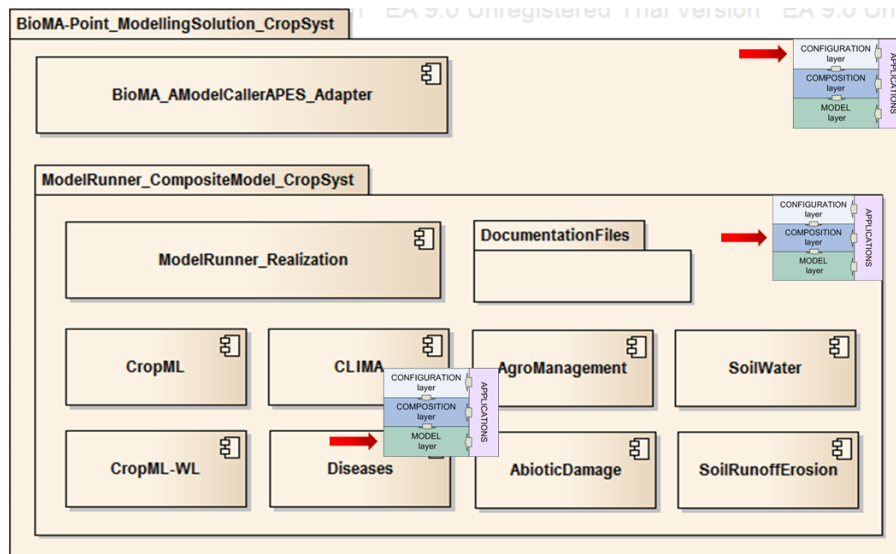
BioMA-Point_ModellingSolution_CropSyst EA 9.0 Unregistered Trial Version EA 9.0 Un

BioMA_AModelCallerAPES_Adapter

CONFIGURATION layer
COMPOSITION layer
MODEL layer
APPLICATIONS

ModelRunner_CompositeModel_CropSyst

ModelRunner_Realization

DocumentationFiles

CONFIGURATION layer
COMPOSITION layer
MODEL layer
APPLICATIONS

CropML

CLIMA

CONFIGURATION layer
COMPOSITION layer
MODEL layer
APPLICATIONS

AgroManagement

SoilWater

CropML-WL

Diseases

AbioticDamage

SoilRunoffErosion